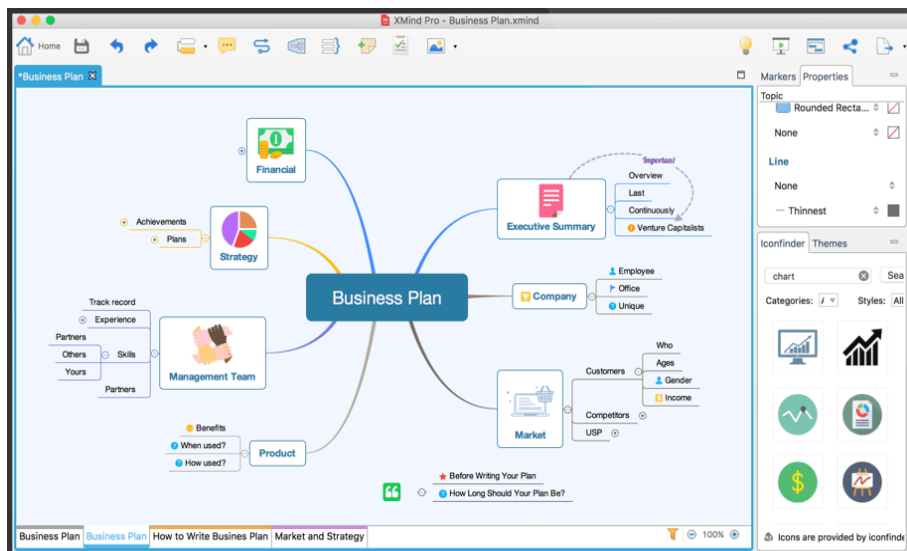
XMind Pro - Business Plan.xmind

Home

*Business Plan

Markers Properties

Topic

Rounded Recta...

None

Line

None

Thinnest

Iconfinder Themes

chart

Sea

Categories:

Styles: All

Icons are provided by iconfinde

Financial

Achievements

Plans

Strategy

Track record

Experience

Partners

Others

Skills

Yours

Partners

Management Team

Benefits

When used?

How used?

Product

Business Plan

Important

Overview

Last

Continuously

Executive Summary

Venture Capitalists

Employee

Company

Office

Unique

Who

Ages

Customers

Gender

Income

Market

Competitors

USP

Before Writing Your Plan

How Long Should Your Plan Be?

Business Plan | Business Plan | How to Write Busines Plan | Market and Strategy

100%